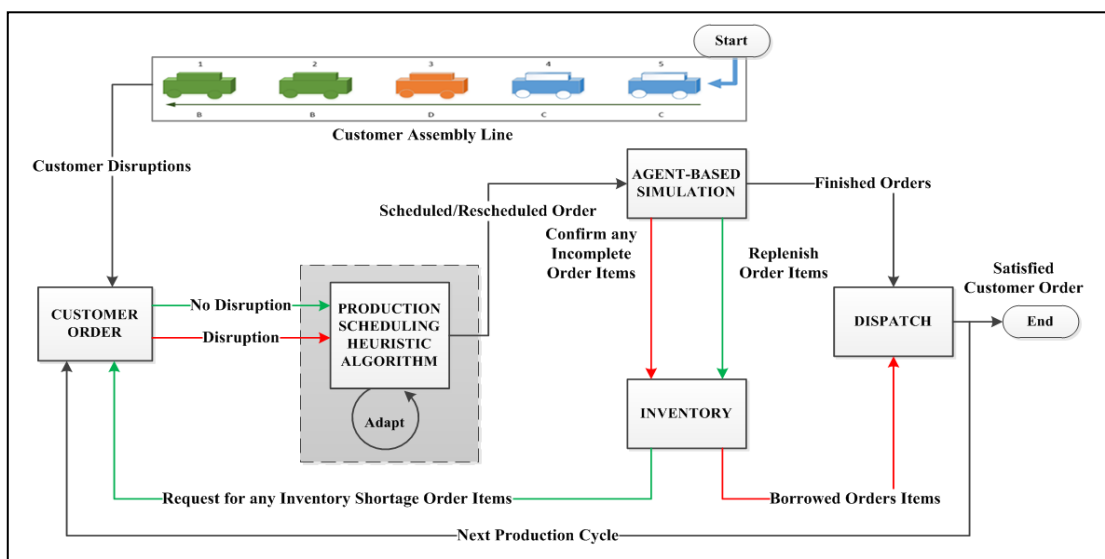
Start

1 2 3 4 5

B B D C C

Customer Assembly Line

Customer Disruptions

CUSTOMER ORDER

No Disruption

Disruption

PRODUCTION SCHEDULING HEURISTIC ALGORITHM

Adapt

Scheduled/Rescheduled Order

AGENT-BASED SIMULATION

Finished Orders

Confirm any Incomplete Order Items

Replenish Order Items

INVENTORY

Satisfied Customer Order

DISPATCH

End

Request for any Inventory Shortage Order Items

Borrowed Orders Items

Next Production Cycle